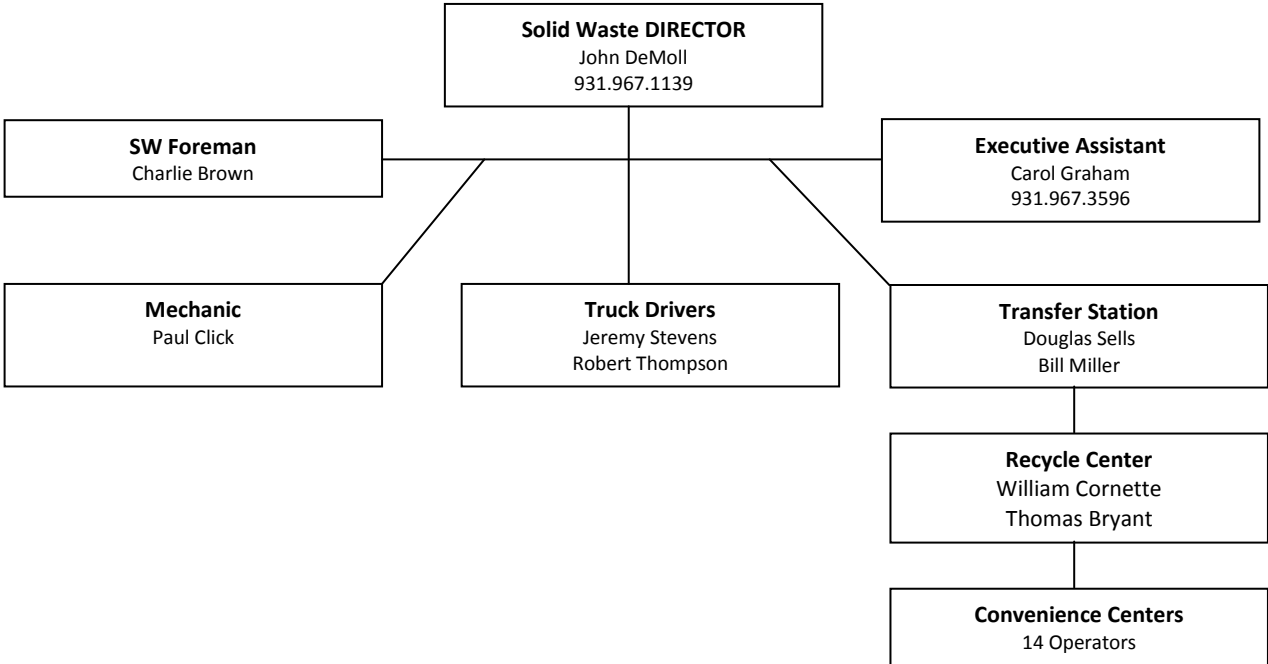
**Solid Waste DIRECTOR**
John DeMoll
931.967.1139

**SW Foreman**
Charlie Brown

**Executive Assistant**
Carol Graham
931.967.3596

**Mechanic**
Paul Click

**Truck Drivers**
Jeremy Stevens
Robert Thompson

**Transfer Station**
Douglas Sells
Bill Miller

**Recycle Center**
William Cornette
Thomas Bryant

**Convenience Centers**
14 Operators